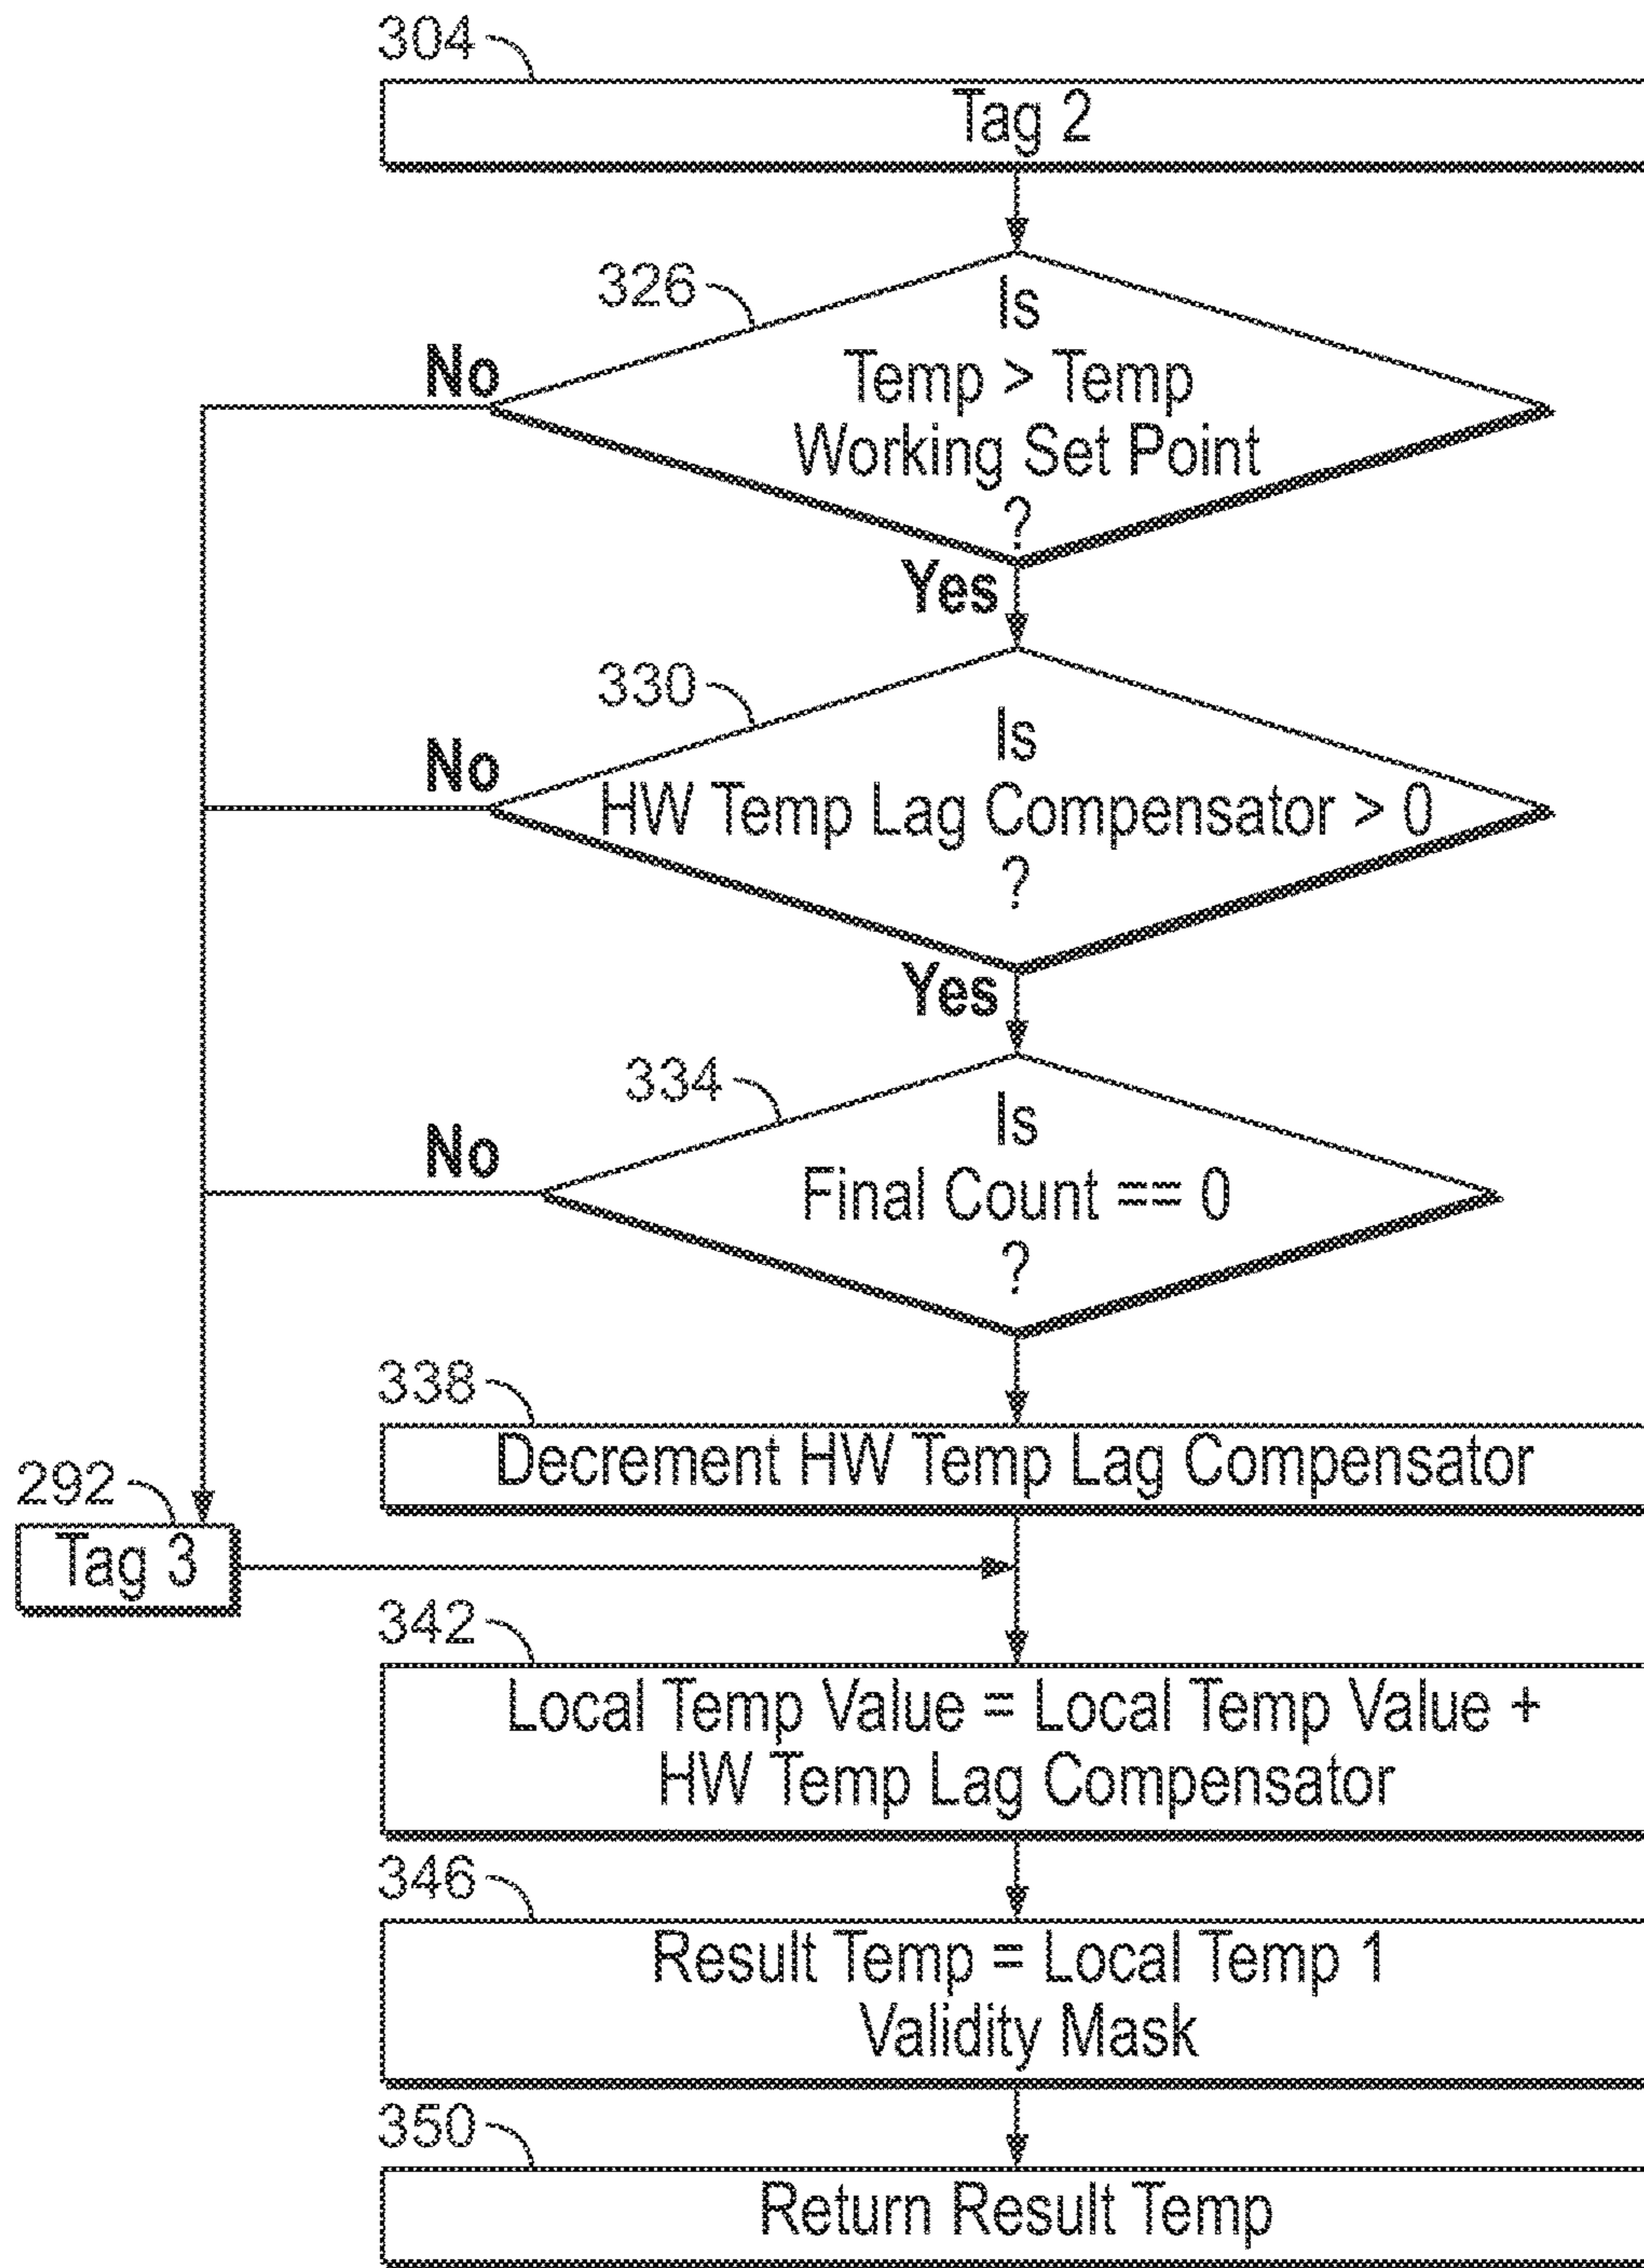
304

Tag 2

326

Is Temp > Temp Working Set Point ?

No

Yes

330

Is HW Temp Lag Compensator > 0 ?

No

Yes

334

Is Final Count == 0 ?

No

338

Decrement HW Temp Lag Compensator

292

Tag 3

342

Local Temp Value = Local Temp Value + HW Temp Lag Compensator

346

Result Temp = Local Temp 1 Validity Mask

350

Return Result Temp